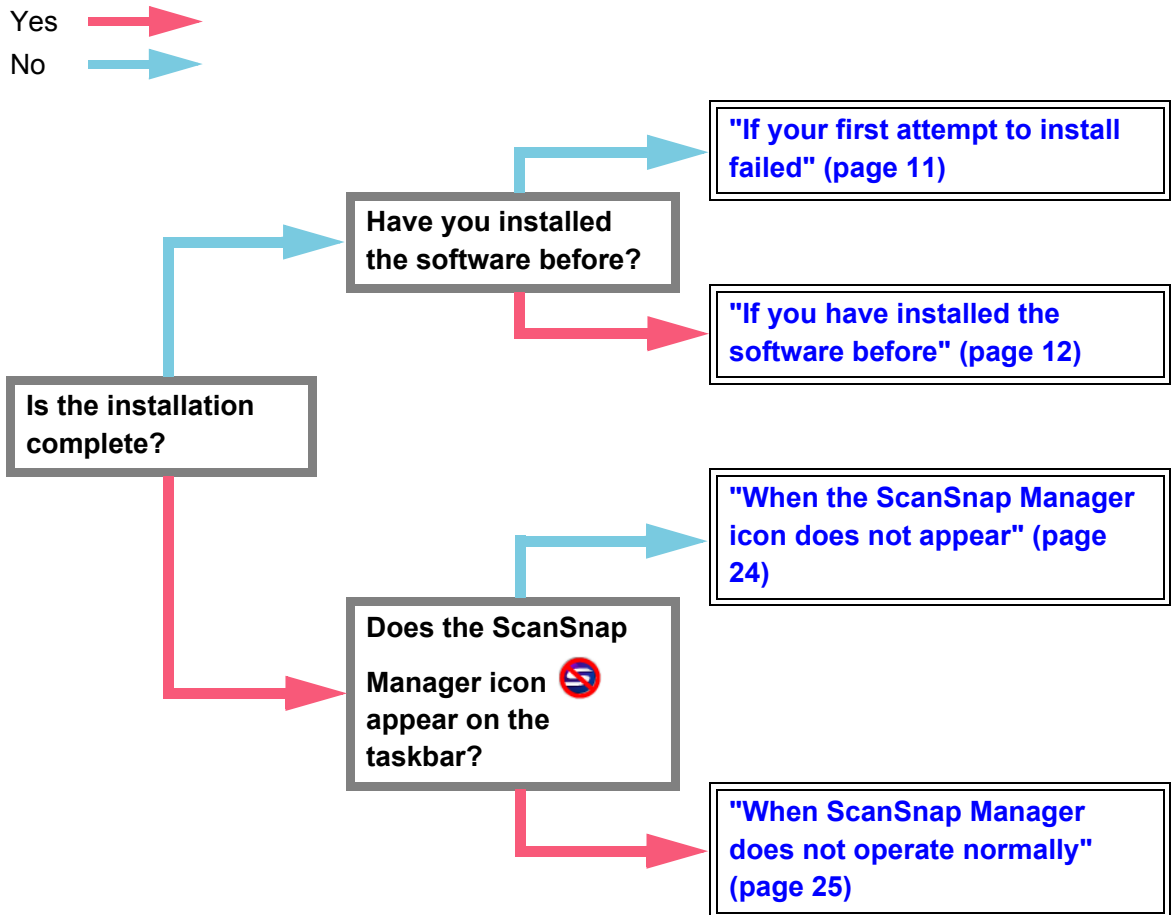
Yes

No

"If your first attempt to install failed" (page 11)

Have you installed the software before?

"If you have installed the software before" (page 12)

Is the installation complete?

"When the ScanSnap Manager icon does not appear" (page 24)

Does the ScanSnap Manager icon appear on the taskbar?

"When ScanSnap Manager does not operate normally" (page 25)